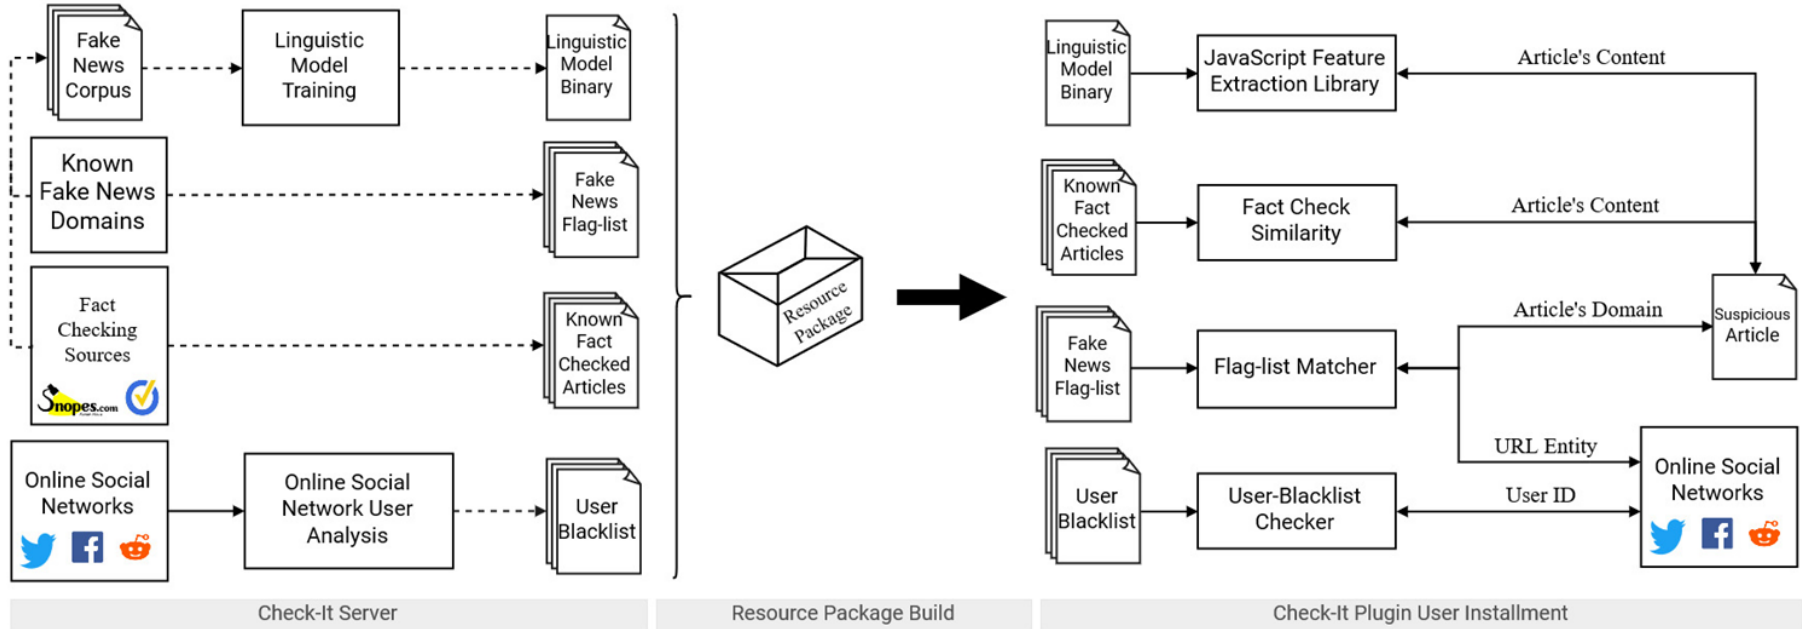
Fake News Corpus

Linguistic Model Training

Linguistic Model Binary

Known Fake News Domains

Fake News Flag-list

Fact Checking Sources

Snopes.com

Known Fact Checked Articles

Online Social Networks

Online Social Network User Analysis

User Blacklist

Resource Package

Linguistic Model Binary

JavaScript Feature Extraction Library

Article's Content

Known Fact Checked Articles

Fact Check Similarity

Article's Content

Fake News Flag-list

Flag-list Matcher

Article's Domain

Suspicious Article

URL Entity

User Blacklist

User-Blacklist Checker

User ID

Online Social Networks

Check-It Server

Resource Package Build

Check-It Plugin User Installment